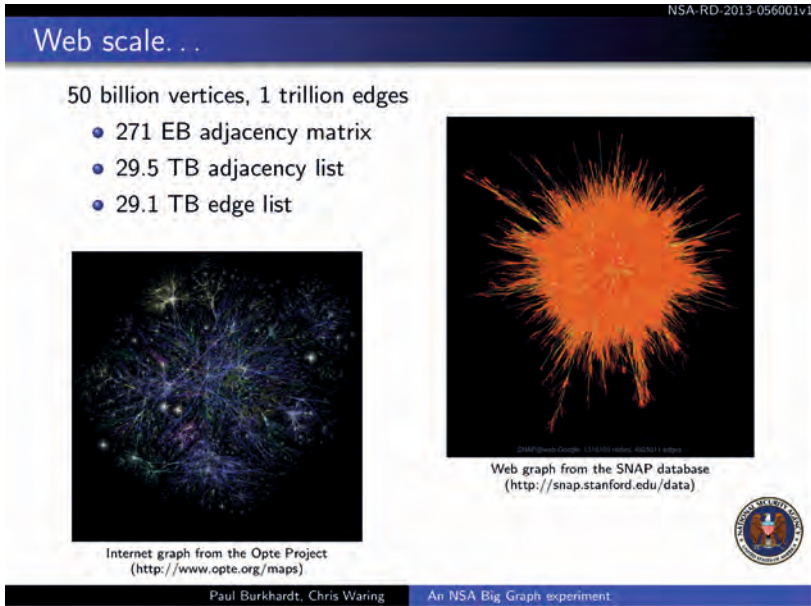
NSA-RD-2013-056001v1

Web scale. . .

50 billion vertices, 1 trillion edges

- 271 EB adjacency matrix
- 29.5 TB adjacency list
- 29.1 TB edge list

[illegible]

Web graph from the SNAP database (http://snap.stanford.edu/data)

Internet graph from the Opte Project (http://www.opte.org/maps)

NATIONAL SECURITY AGENCY UNITED STATES OF AMERICA

Paul Burkhardt, Chris Waring An NSA Big Graph experiment